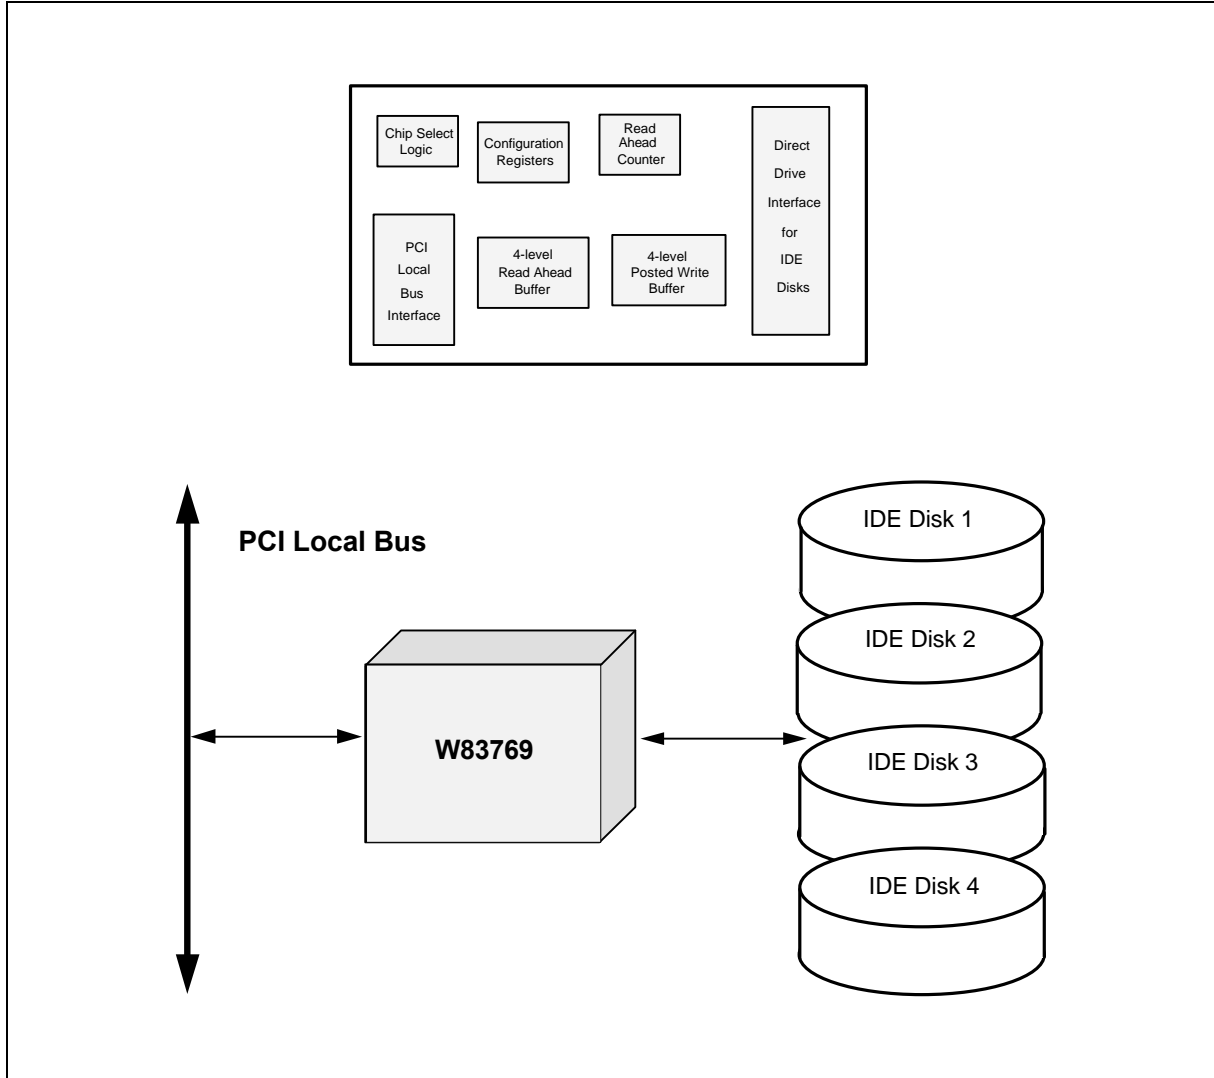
Chip Select Logic

Configuration Registers

Read Ahead Counter

Direct Drive Interface for IDE Disks

PCI Local Bus Interface

4-level Read Ahead Buffer

4-level Posted Write Buffer

PCI Local Bus

W83769

IDE Disk 1

IDE Disk 2

IDE Disk 3

IDE Disk 4